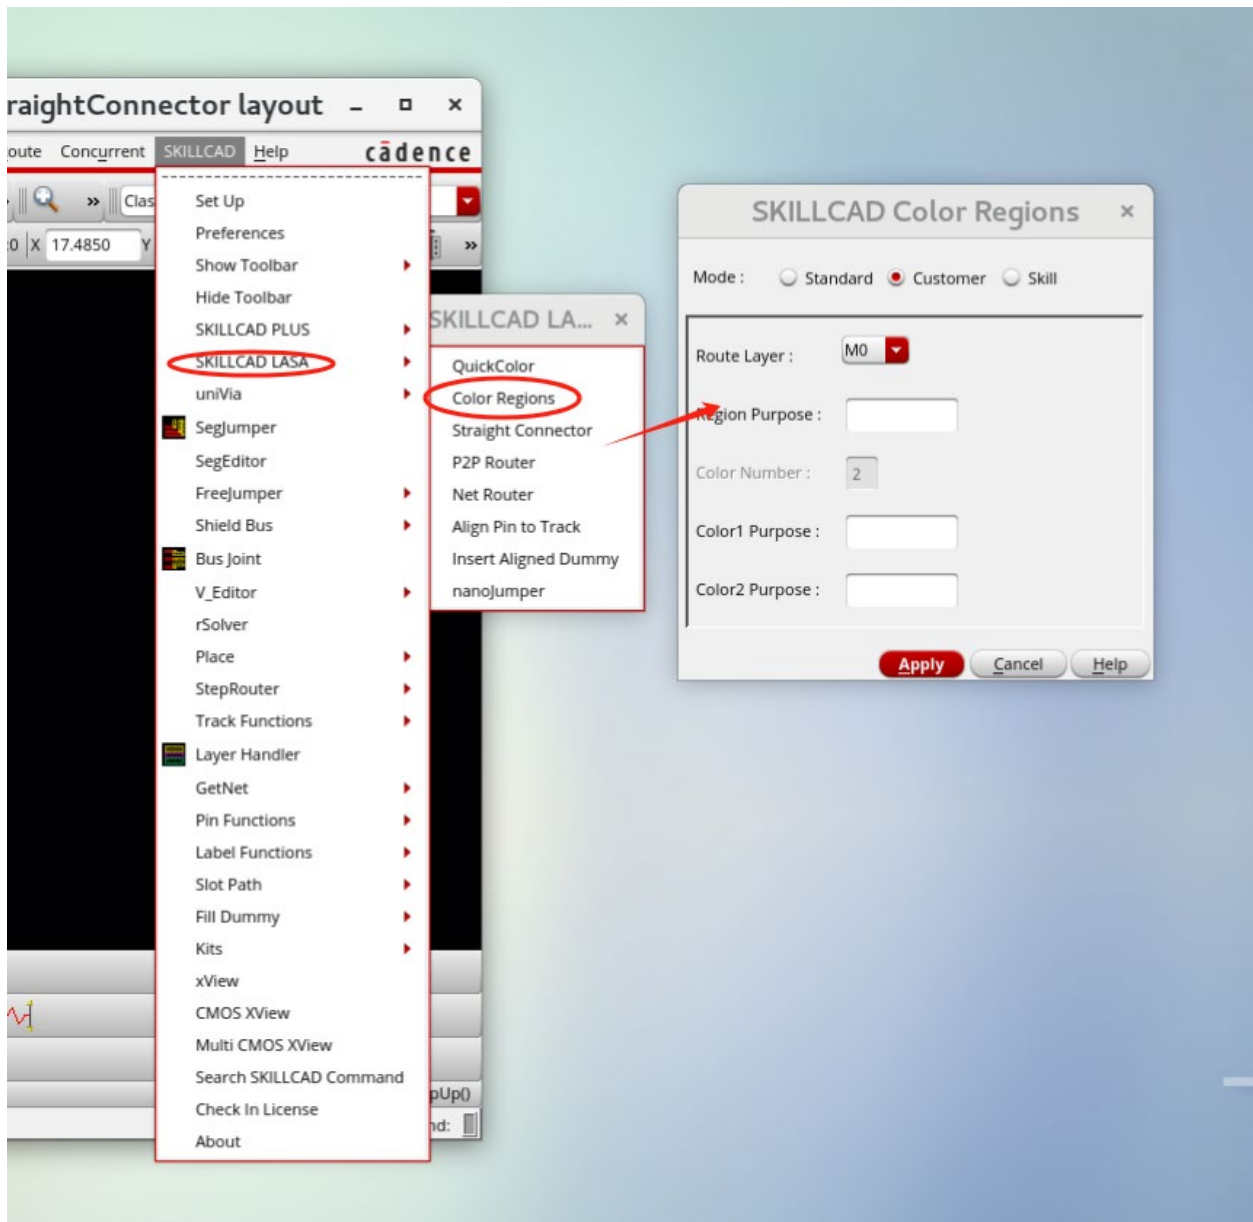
raightConnector layout – ◘ ×

oute Concurrent SKILLCAD Help cādence

» Clas

0 X 17.4850 Y »

Set Up
Preferences
Show Toolbar
Hide Toolbar
SKILLCAD PLUS
SKILLCAD LASA
uniVia
SegJumper
SegEditor
FreeJumper
Shield Bus
Bus Joint
V_Editor
rSolver
Place
StepRouter
Track Functions
Layer Handler
GetNet
Pin Functions
Label Functions
Slot Path
Fill Dummy
Kits
xView
CMOS XView
Multi CMOS XView
Search SKILLCAD Command
Check In License
About

SKILLCAD LA... ×

QuickColor
Color Regions
Straight Connector
P2P Router
Net Router
Align Pin to Track
Insert Aligned Dummy
nanoJumper

pUp()
nd:

SKILLCAD Color Regions ×

Mode : Standard Customer Skill

Route Layer : M0

Region Purpose :

Color Number : 2

Color1 Purpose :

Color2 Purpose :

Apply Cancel Help